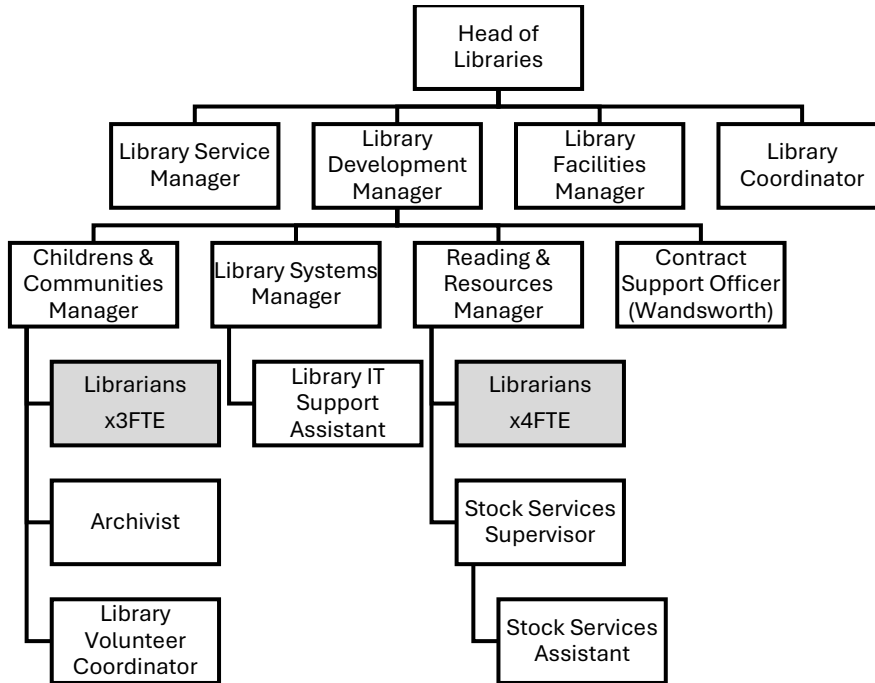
Head of Libraries

Library Service Manager

Library Development Manager

Library Facilities Manager

Library Coordinator

Childrens & Communities Manager

Library Systems Manager

Reading & Resources Manager

Contract Support Officer (Wandsworth)

Librarians x3FTE

Library IT Support Assistant

Librarians x4FTE

Archivist

Stock Services Supervisor

Library Volunteer Coordinator

Stock Services Assistant